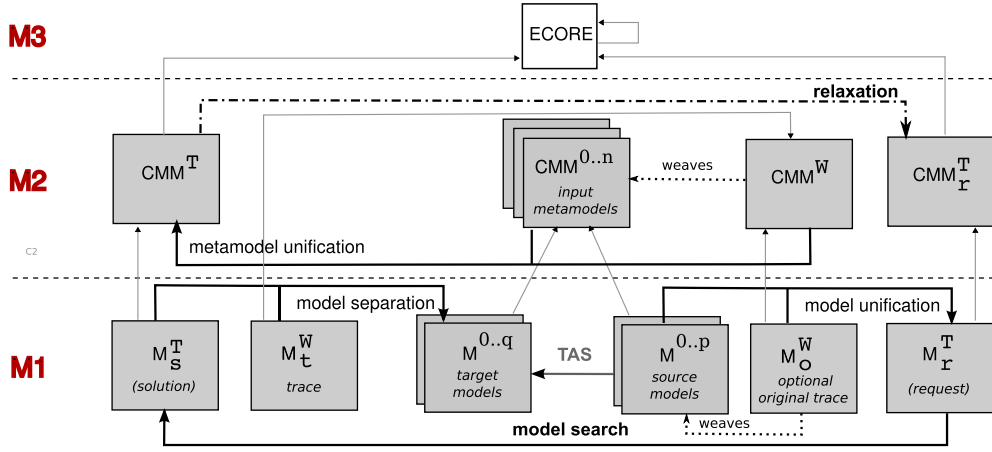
M3

ECORE

relaxation

M2

CMM$^{T}$

CMM$^{0..n}$
input metamodels

weaves

CMM$^{W}$

CMM$^{T}_{r}$

C2

metamodel unification

model separation

model unification

M1

M$^{T}_{s}$
(solution)

M$^{W}_{t}$
trace

M$^{0..q}$
target models

TAS

M$^{0..p}$
source models

M$^{W}_{o}$
optional original trace

M$^{T}_{r}$
(request)

weaves

model search